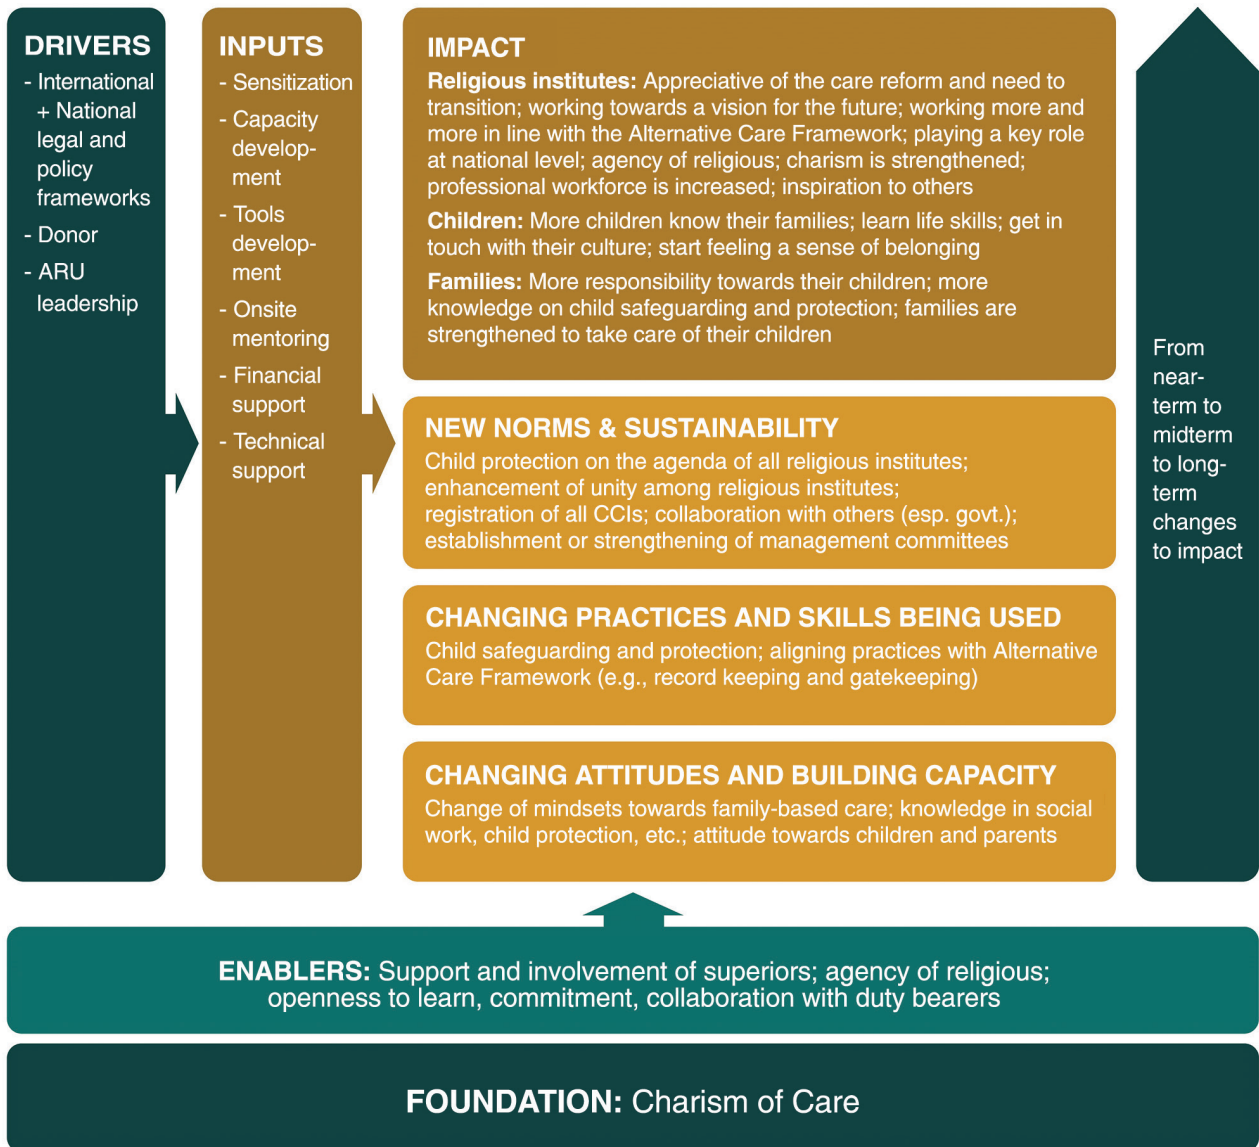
DRIVERS
- International + National legal and policy frameworks
- Donor
- ARU leadership

INPUTS
- Sensitization
- Capacity development
- Tools development
- Onsite mentoring
- Financial support
- Technical support

IMPACT
Religious institutes: Appreciative of the care reform and need to transition; working towards a vision for the future; working more and more in line with the Alternative Care Framework; playing a key role at national level; agency of religious; charism is strengthened; professional workforce is increased; inspiration to others

Children: More children know their families; learn life skills; get in touch with their culture; start feeling a sense of belonging

Families: More responsibility towards their children; more knowledge on child safeguarding and protection; families are strengthened to take care of their children

NEW NORMS & SUSTAINABILITY
Child protection on the agenda of all religious institutes; enhancement of unity among religious institutes; registration of all CCIs; collaboration with others (esp. govt.); establishment or strengthening of management committees

CHANGING PRACTICES AND SKILLS BEING USED
Child safeguarding and protection; aligning practices with Alternative Care Framework (e.g., record keeping and gatekeeping)

CHANGING ATTITUDES AND BUILDING CAPACITY
Change of mindsets towards family-based care; knowledge in social work, child protection, etc.; attitude towards children and parents

From near-term to midterm to long-term changes to impact

ENABLERS: Support and involvement of superiors; agency of religious; openness to learn, commitment, collaboration with duty bearers

FOUNDATION: Charism of Care